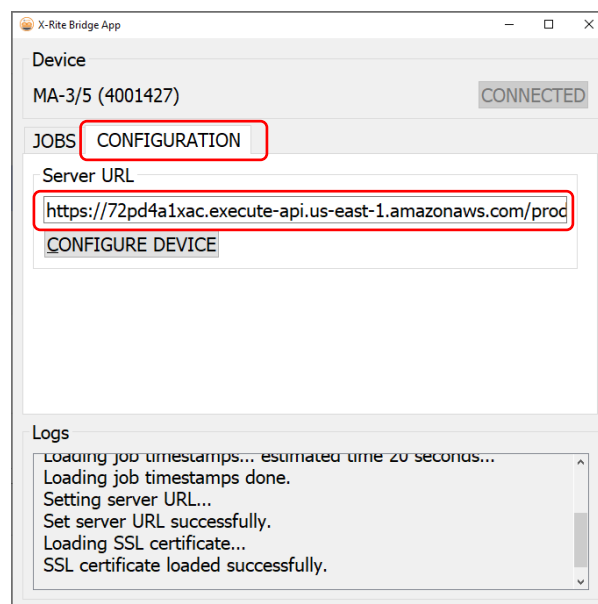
X-Rite Bridge App

Device

MA-3/5 (4001427)

CONNECTED

JOBS CONFIGURATION

Server URL

https://72pd4a1xac.execute-api.us-east-1.amazonaws.com/prod

CONFIGURE DEVICE

Logs

Loading job timestamps... estimated time 20 seconds...
Loading job timestamps done.
Setting server URL...
Set server URL successfully.
Loading SSL certificate...
SSL certificate loaded successfully.